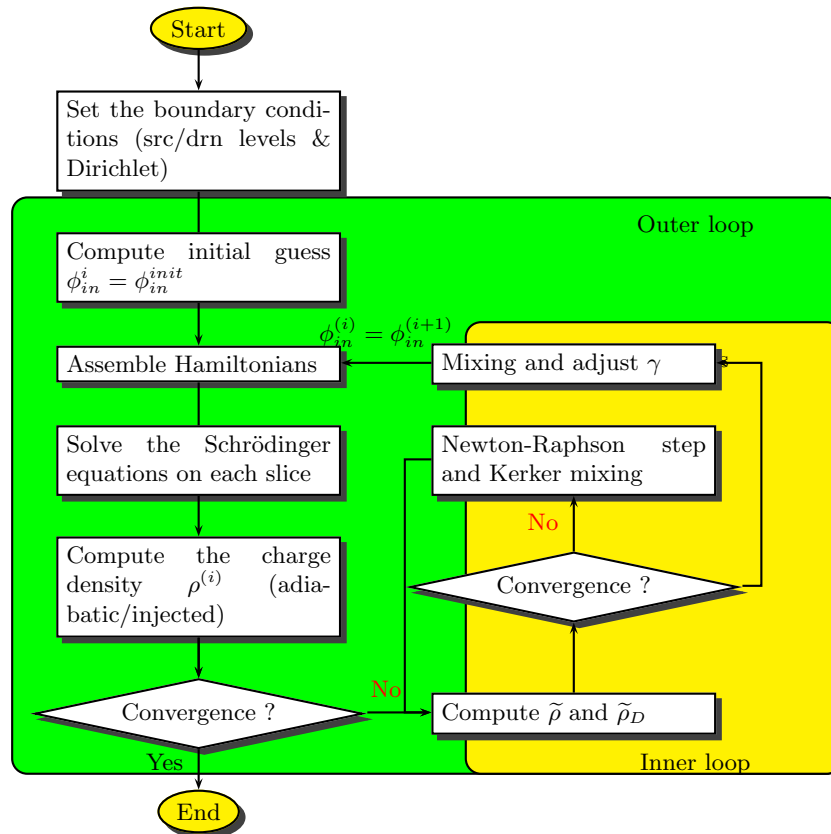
Start

Set the boundary conditions (src/drn levels & Dirichlet)

Outer loop

Compute initial guess $\phi_{in}^{i} = \phi_{in}^{init}$

$\phi_{in}^{(i)} = \phi_{in}^{(i+1)}$

Assemble Hamiltonians

Mixing and adjust $\gamma$

Solve the Schrödinger equations on each slice

Newton-Raphson step and Kerker mixing

No

Compute the charge density $\rho^{(i)}$ (adiabatic/injected)

Convergence ?

No

Convergence ?

Compute $\widetilde{\rho}$ and $\widetilde{\rho}_D$

Yes

Inner loop

End